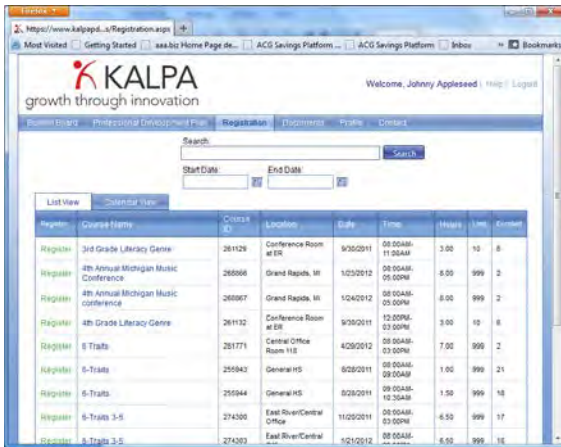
Firefox

https://www.kalpapd...s/Registration.aspx +

Most Visited | Getting Started | aaa.biz Home Page de... | ACG Savings Platform ... | ACG Savings Platform | Inbox | Bookmarks

KALPA
growth through innovation

Welcome, Johnny Appleseed | Help | Logout

Bulletin Board | Professional Development Plan | Registration | Documents | Profile | Contact

Search:
Search

Start Date: End Date:

List View | Calendar View

| Register | Course Name | Course ID | Location | Date | Time | Hours | Limit | Enrolled |
|---|---|---|---|---|---|---|---|---|
| Register | 3rd Grade Literacy Genre | 261129 | Conference Room at ER | 9/30/2011 | 08:00AM-11:00AM | 3.00 | 10 | 8 |
| Register | 4th Annual Michigan Music Conference | 266866 | Grand Rapids, MI | 1/25/2012 | 08:00AM-05:00PM | 8.00 | 999 | 2 |
| Register | 4th Annual Michigan Music conference | 266867 | Grand Rapids, MI | 1/24/2012 | 08:00AM-05:00PM | 8.00 | 999 | 2 |
| Register | 4th Grade Literacy Genre | 261132 | Conference Room at ER | 9/30/2011 | 12:00PM-03:00PM | 3.00 | 10 | 6 |
| Register | 6 Traits | 261771 | Central Office Room 118 | 4/20/2012 | 08:00AM-03:00PM | 7.00 | 999 | 2 |
| Register | 6-Traits | 255943 | General HS | 8/28/2011 | 08:00AM-09:00AM | 1.00 | 999 | 21 |
| Register | 6-Traits | 255944 | General HS | 8/28/2011 | 09:00AM-10:30AM | 1.50 | 999 | 18 |
| Register | 6-Traits 3-5 | 274300 | East River/Central Office | 11/20/2011 | 08:00AM-03:00PM | 6.50 | 999 | 17 |
| Register | 6-Traits 3-5 | 274303 | East River/Central | 1/21/2012 | 08:00AM- | 6.50 | 999 | 16 |